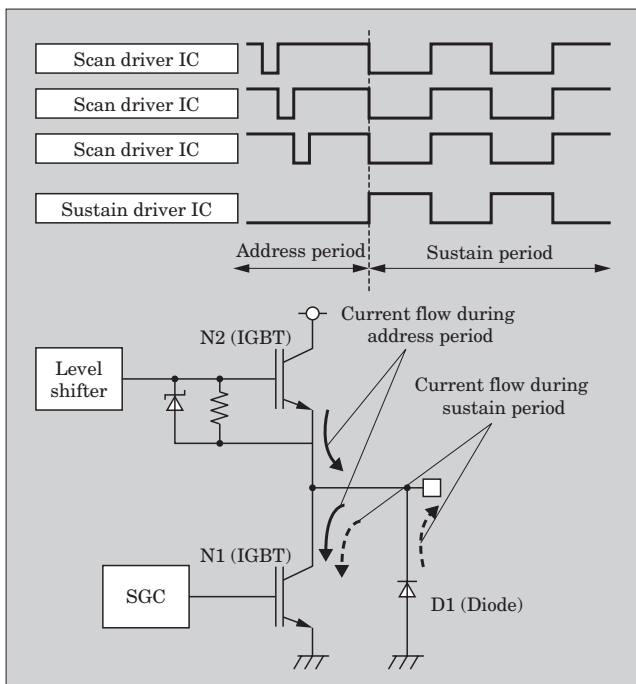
Scan driver IC
Scan driver IC
Scan driver IC
Sustain driver IC
Address period
Sustain period
Current flow during address period
N2 (IGBT)
Level shifter
Current flow during sustain period
N1 (IGBT)
SGC
D1 (Diode)